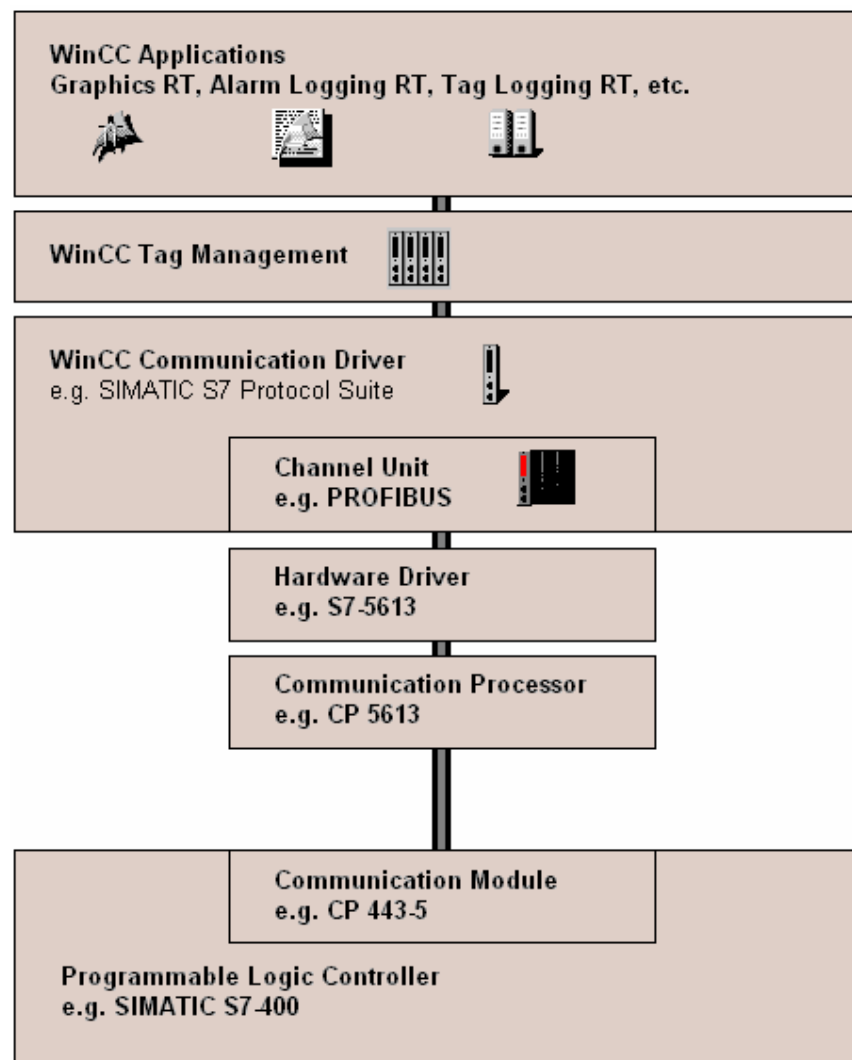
WinCC Applications
Graphics RT, Alarm Logging RT, Tag Logging RT, etc.

WinCC Tag Management

WinCC Communication Driver
e.g. SIMATIC S7 Protocol Suite

Channel Unit
e.g. PROFIBUS

Hardware Driver
e.g. S7-5613

Communication Processor
e.g. CP 5613

Communication Module
e.g. CP 443-5

Programmable Logic Controller
e.g. SIMATIC S7-400